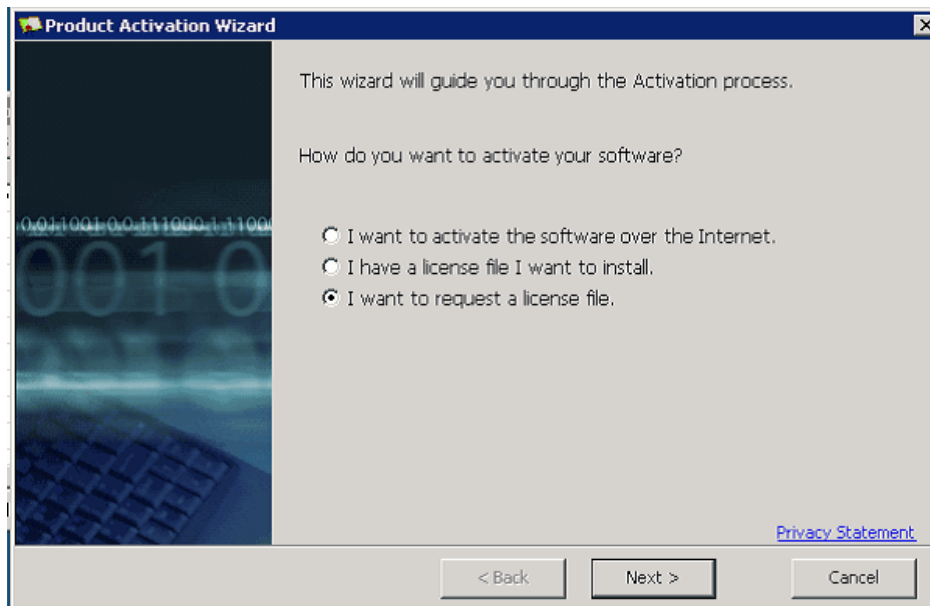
Product Activation Wizard

This wizard will guide you through the Activation process.

How do you want to activate your software?

I want to activate the software over the Internet.
I have a license file I want to install.
I want to request a license file.

Privacy Statement

< Back
Next >
Cancel